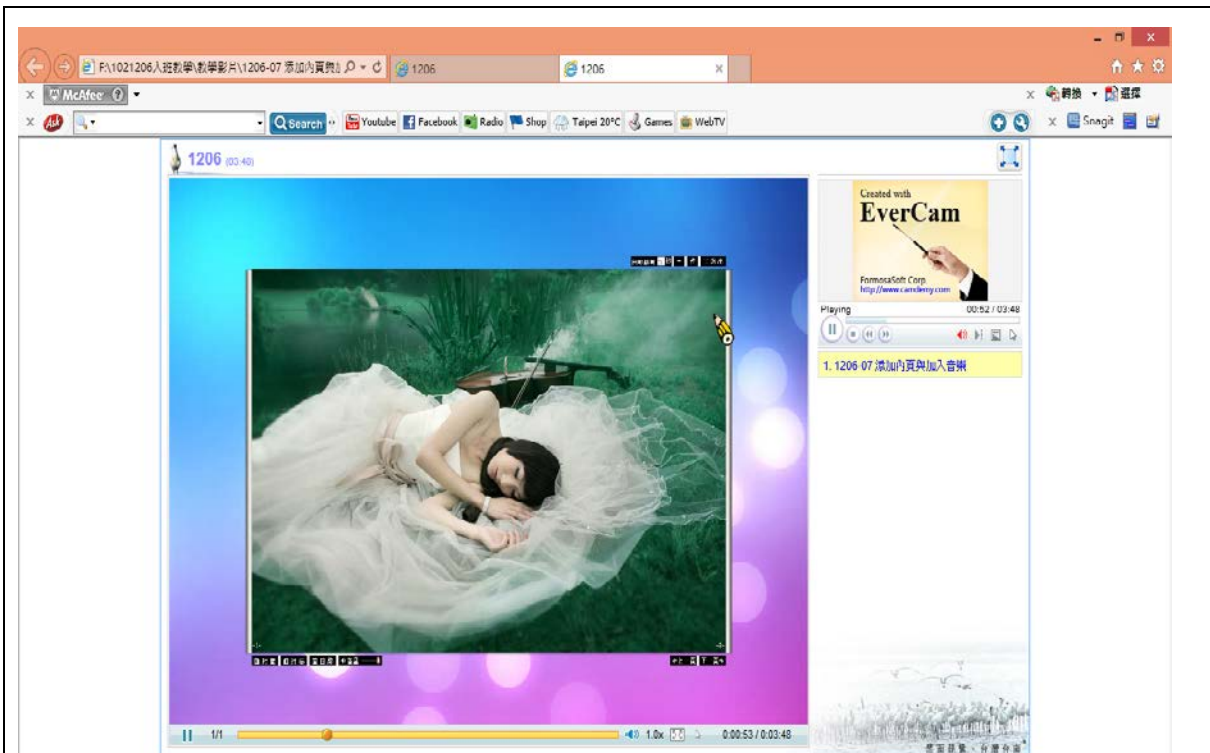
F:\1021206入班教學\教學影片\1206-07 添加內頁與加 ρ ▾ ↻
1206
1206
McAfee
轉換 ▾ 選擇
Search
Youtube Facebook Radio Shop Taipei 20°C Games WebTV
Snagit
1206 (03:40)
Created with
EverCam
FormosaSoft Corp.
http://www.camdemy.com
Playing
00:52 / 03:48
1. 1206-07 添加內頁與加入音樂
1/1
1.0x
0:00:53 / 0:03:48
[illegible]